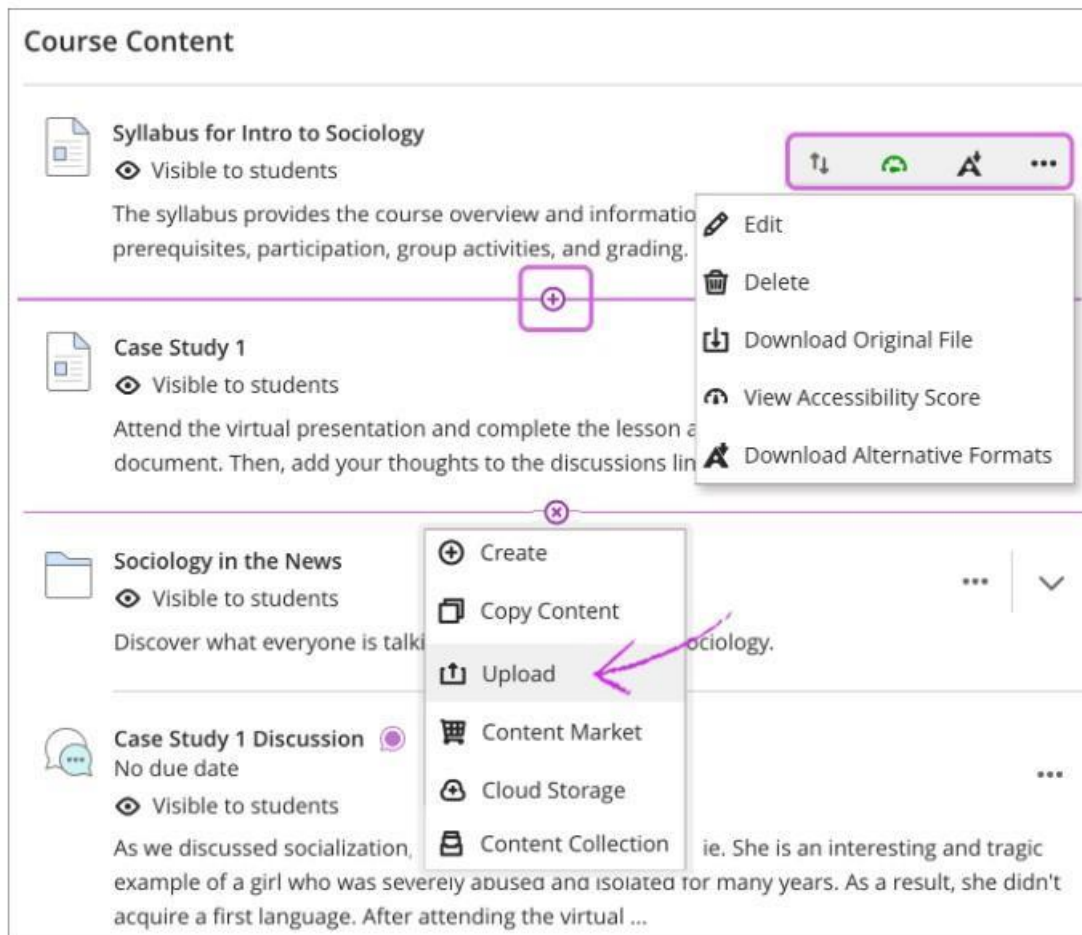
Course Content

Syllabus for Intro to Sociology
Visible to students
The syllabus provides the course overview and informatio prerequisites, participation, group activities, and grading.

Edit
Delete
Download Original File
View Accessibility Score
Download Alternative Formats

Case Study 1
Visible to students
Attend the virtual presentation and complete the lesson a document. Then, add your thoughts to the discussions lin

Create
Copy Content
Upload
Content Market
Cloud Storage
Content Collection

Sociology in the News
Visible to students
Discover what everyone is talki ociology.

Case Study 1 Discussion
No due date
Visible to students
As we discussed socialization, ie. She is an interesting and tragic example of a girl who was severely abused and isolated for many years. As a result, she didn't acquire a first language. After attending the virtual ...